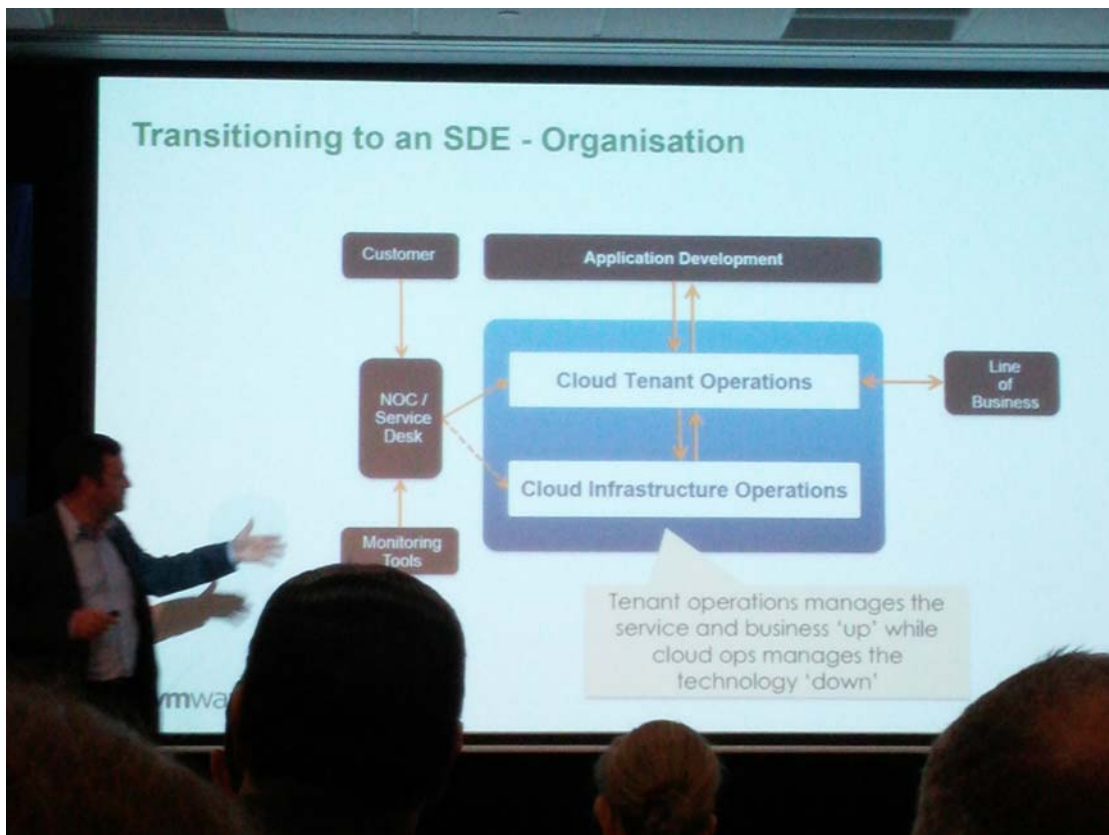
Transitioning to an SDE - Organisation

Customer

Application Development

NOC / Service Desk

Cloud Tenant Operations

Line of Business

Cloud Infrastructure Operations

Monitoring Tools

Tenant operations manages the service and business 'up' while cloud ops manages the technology 'down'

vmwa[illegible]